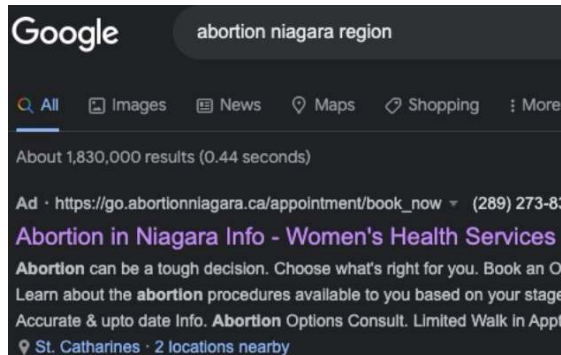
Google

abortion niagara region

All Images News Maps Shopping : More

About 1,830,000 results (0.44 seconds)

Ad · https://go.abortionniagara.ca/appointment/book_now (289) 273-8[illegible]

Abortion in Niagara Info - Women's Health Services

Abortion can be a tough decision. Choose what's right for you. Book an O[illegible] Learn about the abortion procedures available to you based on your stage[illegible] Accurate & upto date Info. Abortion Options Consult. Limited Walk in App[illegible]

St. Catharines · 2 locations nearby